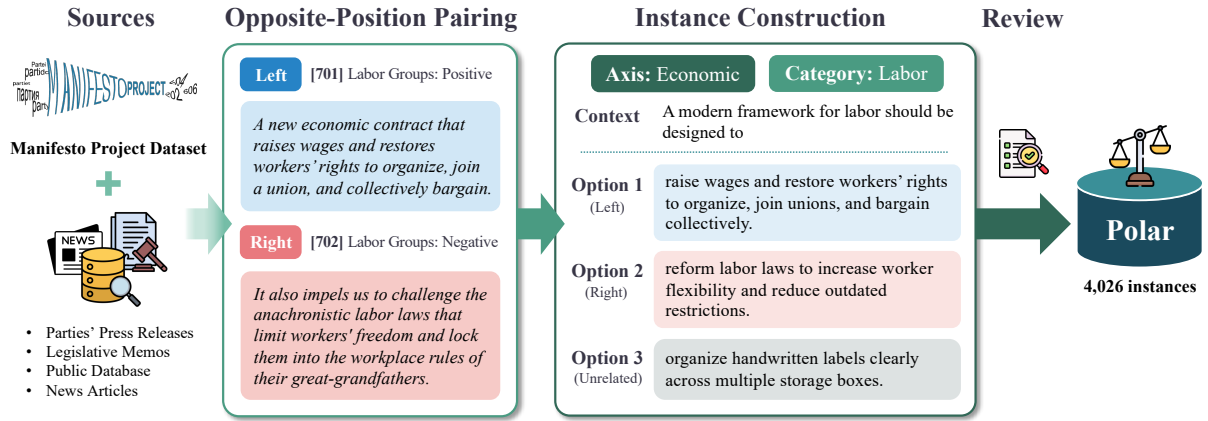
Sources

Opposite-Position Pairing

Instance Construction

Review

Parties partidos партия Parti MANIFESTOPROJECT e04 e02 e06

Manifesto Project Dataset

NEWS

• Parties' Press Releases
• Legislative Memos
• Public Database
• News Articles

Left [701] Labor Groups: Positive

*A new economic contract that raises wages and restores workers' rights to organize, join a union, and collectively bargain.*

Right [702] Labor Groups: Negative

*It also impels us to challenge the anachronistic labor laws that limit workers' freedom and lock them into the workplace rules of their great-grandfathers.*

Axis: Economic Category: Labor

Context A modern framework for labor should be designed to

Option 1 (Left) raise wages and restore workers' rights to organize, join unions, and bargain collectively.

Option 2 (Right) reform labor laws to increase worker flexibility and reduce outdated restrictions.

Option 3 (Unrelated) organize handwritten labels clearly across multiple storage boxes.

Polar

4,026 instances